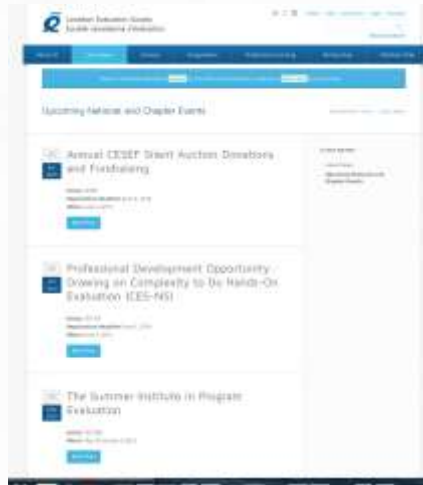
Canadian Evaluation Society
Société canadienne d'évaluation

Upcoming National and Chapter Events

Annual CESEF Silent Auction Donations and Fundraising

Professional Development Opportunity: Drawing on Complexity to Do Hands-On Evaluation (CES-NS)

The Summer Institute in Program Evaluation